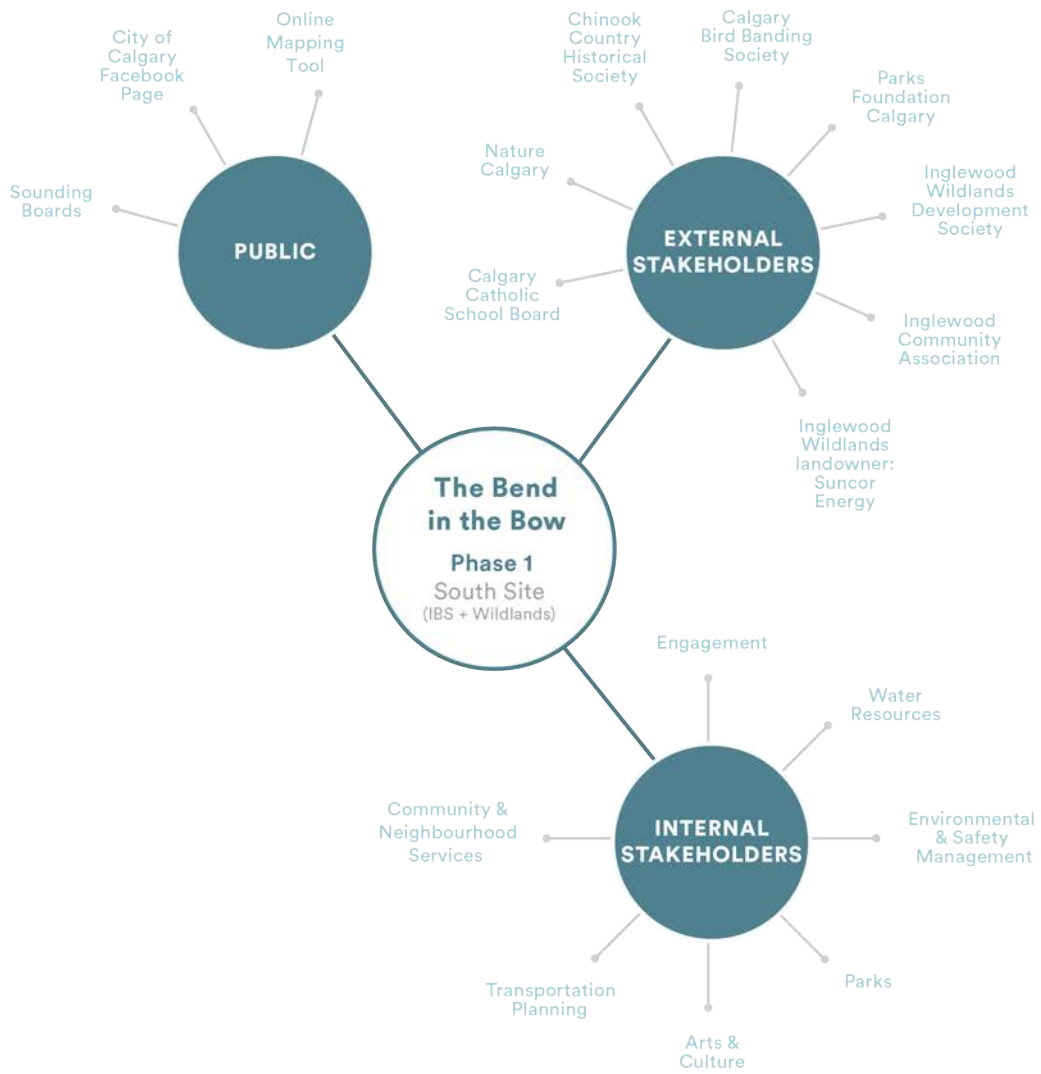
City of Calgary Facebook Page

Online Mapping Tool

Sounding Boards

PUBLIC

Chinook Country Historical Society

Calgary Bird Banding Society

Parks Foundation Calgary

Nature Calgary

Inglewood Wildlands Development Society

EXTERNAL STAKEHOLDERS

Calgary Catholic School Board

Inglewood Community Association

Inglewood Wildlands landowner: Suncor Energy

The Bend in the Bow

Phase 1

South Site

(IBS + Wildlands)

Engagement

Water Resources

Community & Neighbourhood Services

INTERNAL STAKEHOLDERS

Environmental & Safety Management

Parks

Transportation Planning

Arts & Culture